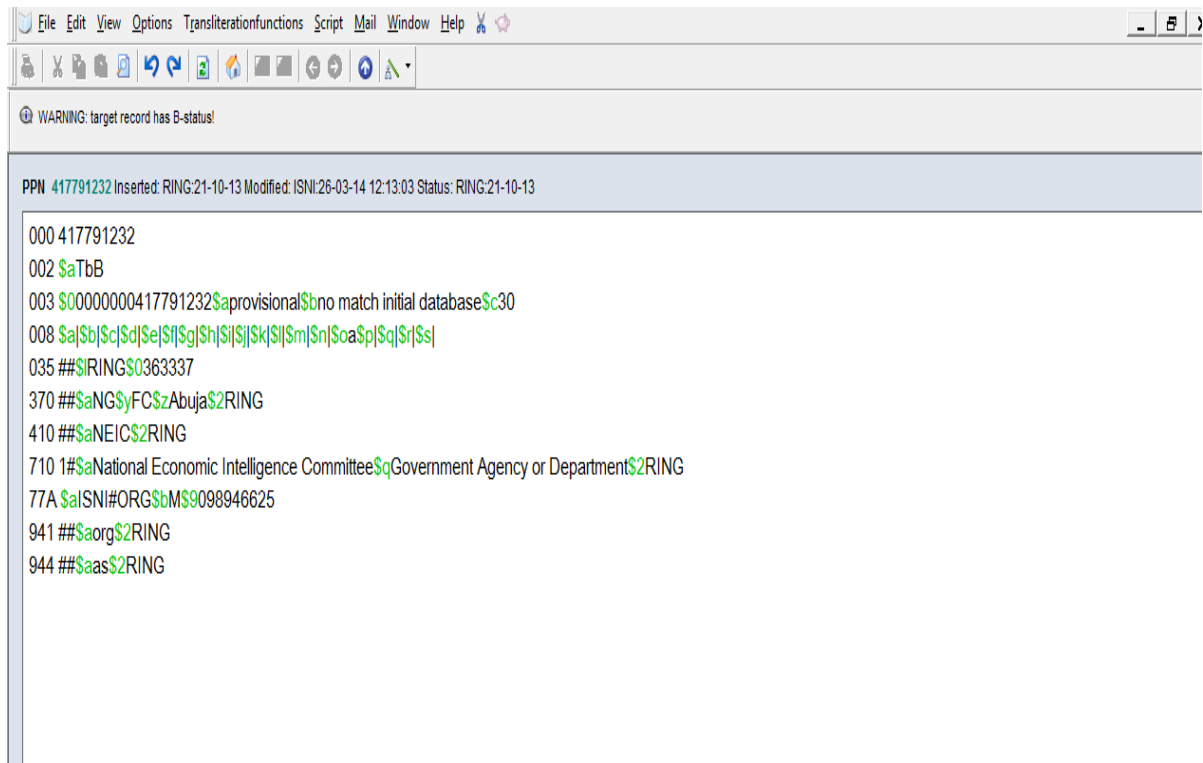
File Edit View Options Transliterationfunctions Script Mail Window Help

WARNING: target record has B-status!

PPN 417791232 Inserted: RING:21-10-13 Modified: ISNI:26-03-14 12:13:03 Status: RING:21-10-13

000 417791232
002 $aTbB
003 $00000000417791232$aprovisional$bno match initial database$c30
008 $a|$b|$c|$d|$e|$f|$g|$h|$i|$j|$k|$l|$m|$n|$oa$p|$q|$r|$s|
035 ##$lRING$0363337
370 ##$aNG$yFC$zAbuja$2RING
410 ##$aNEIC$2RING
710 1#$aNational Economic Intelligence Committee$qGovernment Agency or Department$2RING
77A $aISNI#ORG$bM$9098946625
941 ##$aorg$2RING
944 ##$aas$2RING